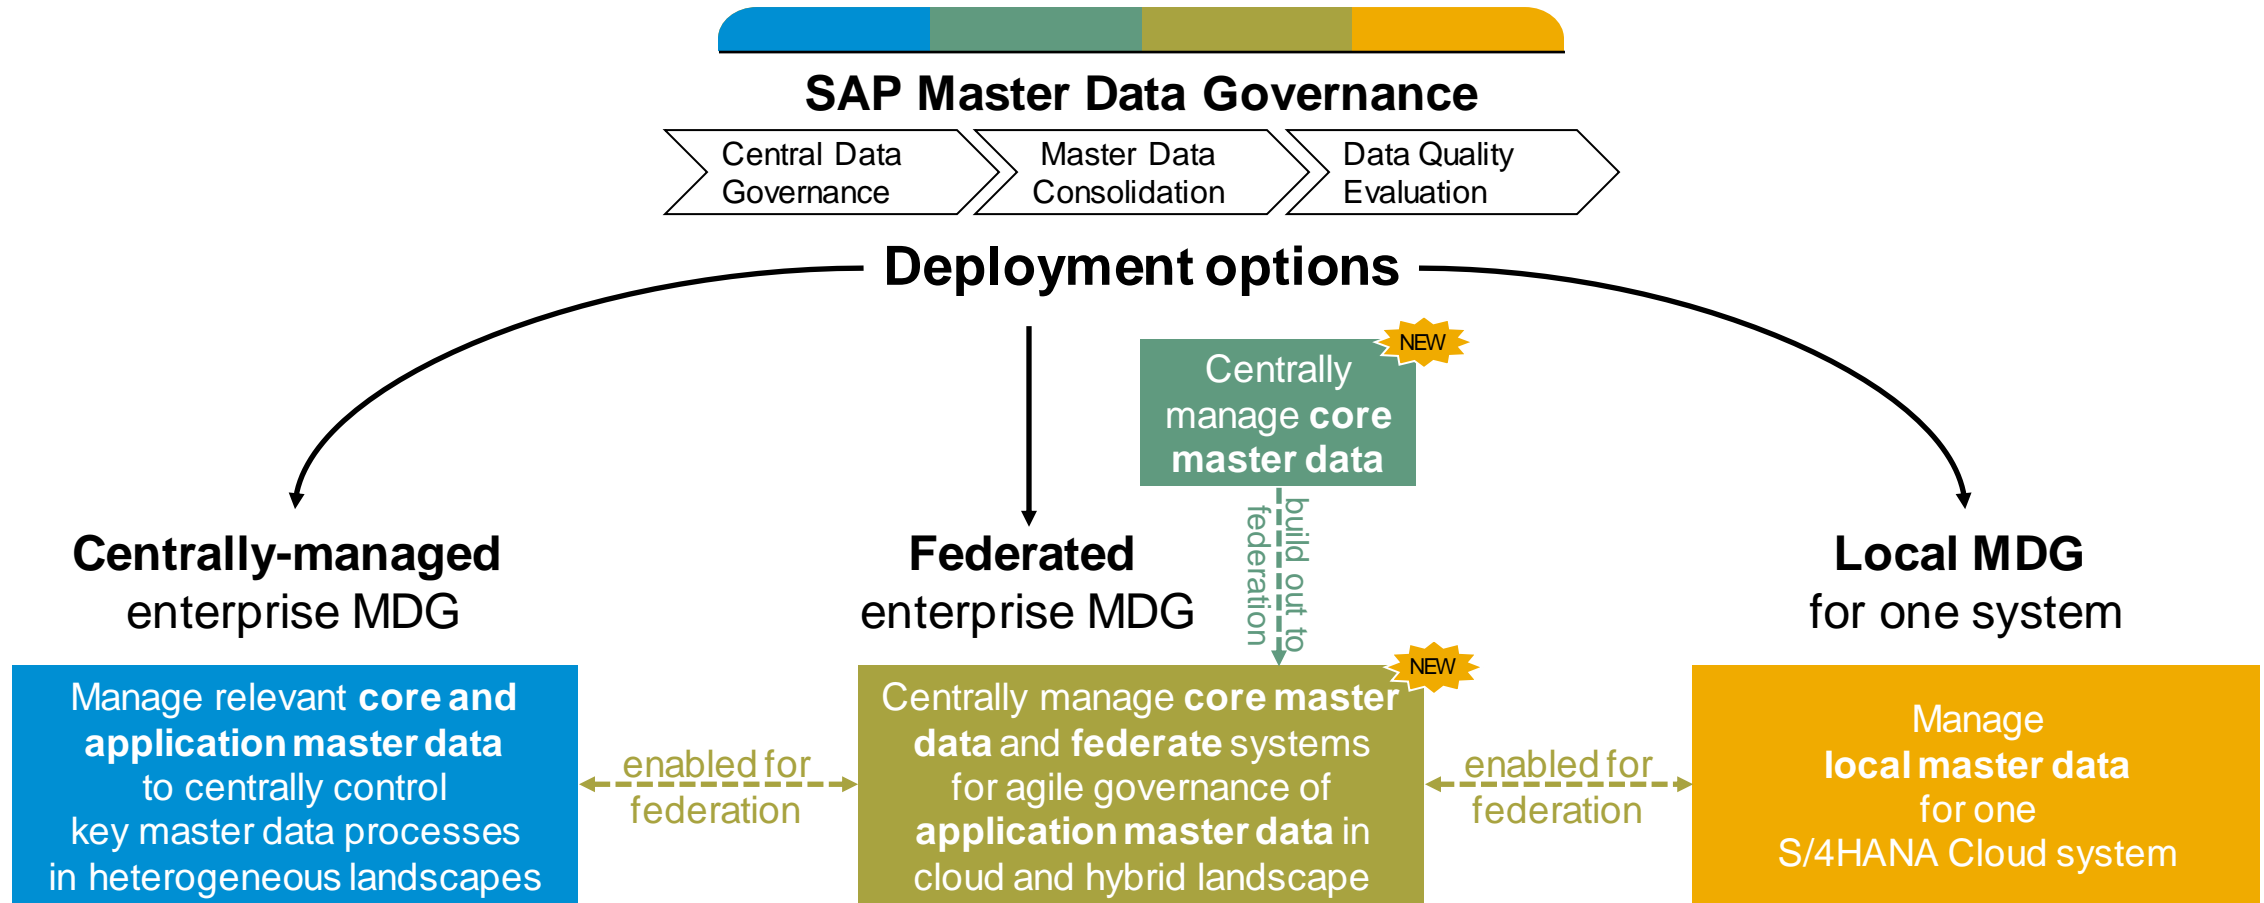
SAP Master Data Governance

Central Data Governance

Master Data Consolidation

Data Quality Evaluation

Deployment options

NEW

Centrally manage **core master data**

build out to federation

Centrally-managed enterprise MDG

Federated enterprise MDG

Local MDG for one system

NEW

Manage relevant **core and application master data** to centrally control key master data processes in heterogeneous landscapes

enabled for federation

Centrally manage **core master data** and **federate** systems for agile governance of **application master data** in cloud and hybrid landscape

enabled for federation

Manage **local master data** for one S/4HANA Cloud system